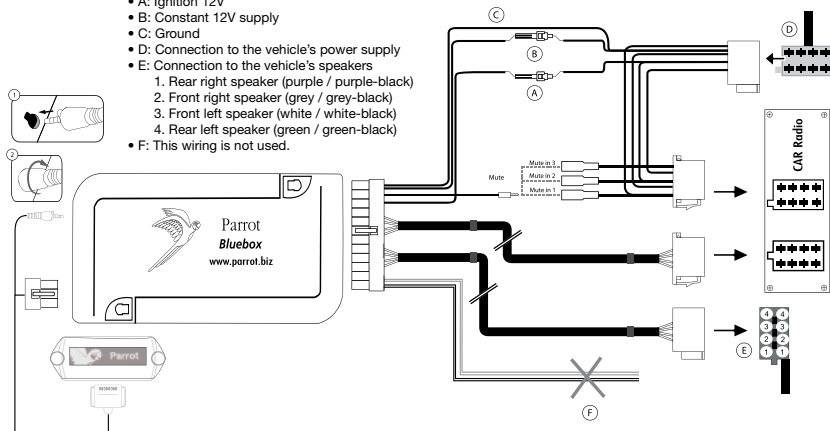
• A: Ignition 12V
• B: Constant 12V supply
• C: Ground
• D: Connection to the vehicle's power supply
• E: Connection to the vehicle's speakers
1. Rear right speaker (purple / purple-black)
2. Front right speaker (grey / grey-black)
3. Front left speaker (white / white-black)
4. Rear left speaker (green / green-black)
• F: This wiring is not used.

1
2
C
B
A
D
Mute
Mute in 3
Mute in 2
Mute in 1
CAR Radio
Parrot
Bluebox
www.parrot.biz
Parrot
4 4
3 3
2 2
1 1
E
F